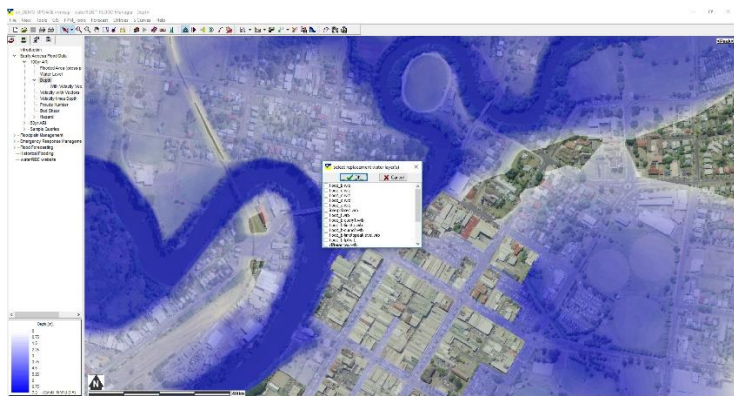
File View Tools GIS TUFLOW Floodplain Utilities Layouts Help

Introduction
South Australia Flood Study
100yr ARI
Flood extent
Water Level
Depth
With Velocity Vec
Velocity with Vectors
Velocity Area Depth
Froude Number
Bed Shear
Hazard
50yr ARI
Sample Queries
Floodplain Management
Emergency Response Management
Flood Forecasting
Interlinked Flooding
waterRIDE website

Select replacement water layer(s)
OK
Cancel

Depth (m)
5
4.5
4
3.5
3
2.5
2
1.5
1
0.5
0

N